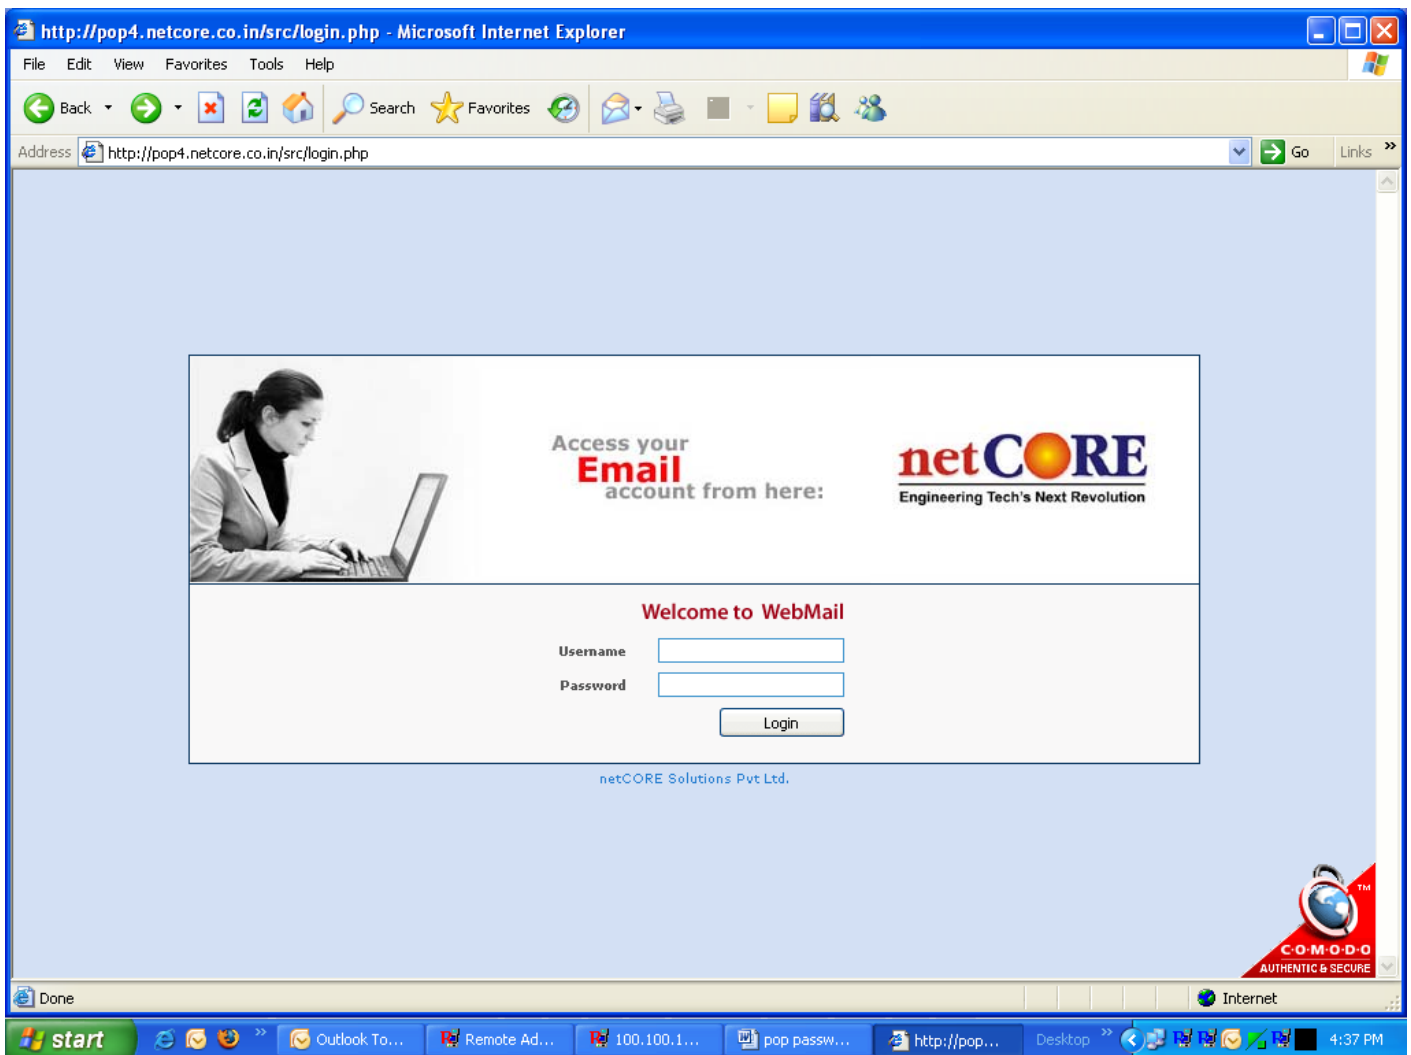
http://pop4.netcore.co.in/src/login.php - Microsoft Internet Explorer

File Edit View Favorites Tools Help

Back Search Favorites

Address http://pop4.netcore.co.in/src/login.php Go Links

Access your
Email
account from here:

netCORE
Engineering Tech's Next Revolution

Welcome to WebMail

Username

Password

Login

netCORE Solutions Pvt Ltd.

TM
C·O·M·O·D·O
AUTHENTIC & SECURE

Done Internet

start Outlook To... Remote Ad... 100.100.1... pop passw... http://pop... Desktop 4:37 PM